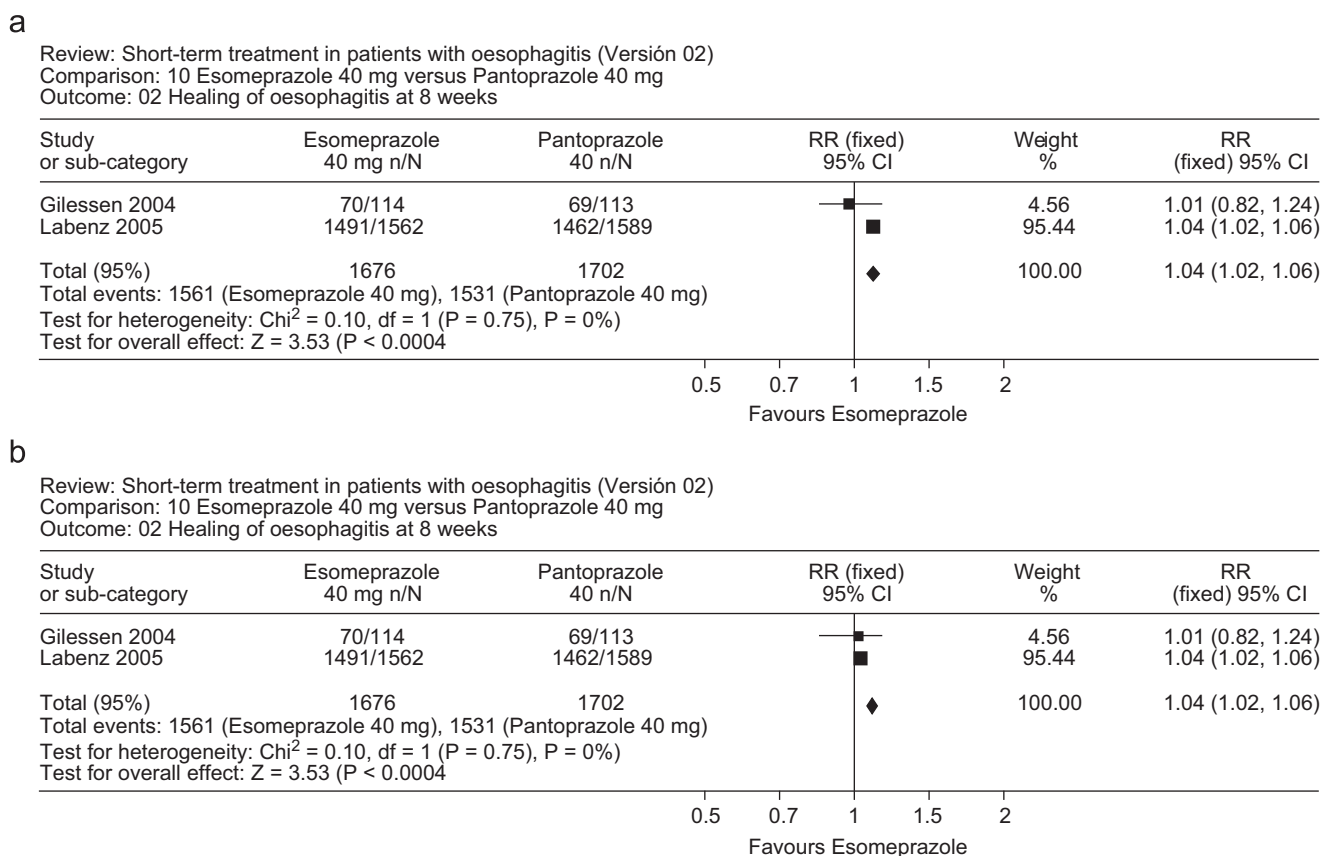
a

Review: Short-term treatment in patients with oesophagitis (Versión 02)
Comparison: 10 Esomeprazole 40 mg versus Pantoprazole 40 mg
Outcome: 02 Healing of oesophagitis at 8 weeks

| Study or sub-category | Esomeprazole 40 mg n/N | Pantoprazole 40 n/N | RR (fixed) 95% CI | Weight % | RR (fixed) 95% CI |
|---|---|---|---|---|---|
| Gilessen 2004 | 70/114 | 69/113 | | 4.56 | 1.01 (0.82, 1.24) |
| Labenz 2005 | 1491/1562 | 1462/1589 | | 95.44 | 1.04 (1.02, 1.06) |
| Total (95%) | 1676 | 1702 | | 100.00 | 1.04 (1.02, 1.06) |

Total events: 1561 (Esomeprazole 40 mg), 1531 (Pantoprazole 40 mg)
Test for heterogeneity: Chi$^2$ = 0.10, df = 1 (P = 0.75), P = 0%)
Test for overall effect: Z = 3.53 (P < 0.0004

0.5 0.7 1 1.5 2
Favours Esomeprazole

b

Review: Short-term treatment in patients with oesophagitis (Versión 02)
Comparison: 10 Esomeprazole 40 mg versus Pantoprazole 40 mg
Outcome: 02 Healing of oesophagitis at 8 weeks

| Study or sub-category | Esomeprazole 40 mg n/N | Pantoprazole 40 n/N | RR (fixed) 95% CI | Weight % | RR (fixed) 95% CI |
|---|---|---|---|---|---|
| Gilessen 2004 | 70/114 | 69/113 | | 4.56 | 1.01 (0.82, 1.24) |
| Labenz 2005 | 1491/1562 | 1462/1589 | | 95.44 | 1.04 (1.02, 1.06) |
| Total (95%) | 1676 | 1702 | | 100.00 | 1.04 (1.02, 1.06) |

Total events: 1561 (Esomeprazole 40 mg), 1531 (Pantoprazole 40 mg)
Test for heterogeneity: Chi$^2$ = 0.10, df = 1 (P = 0.75), P = 0%)
Test for overall effect: Z = 3.53 (P < 0.0004

0.5 0.7 1 1.5 2
Favours Esomeprazole